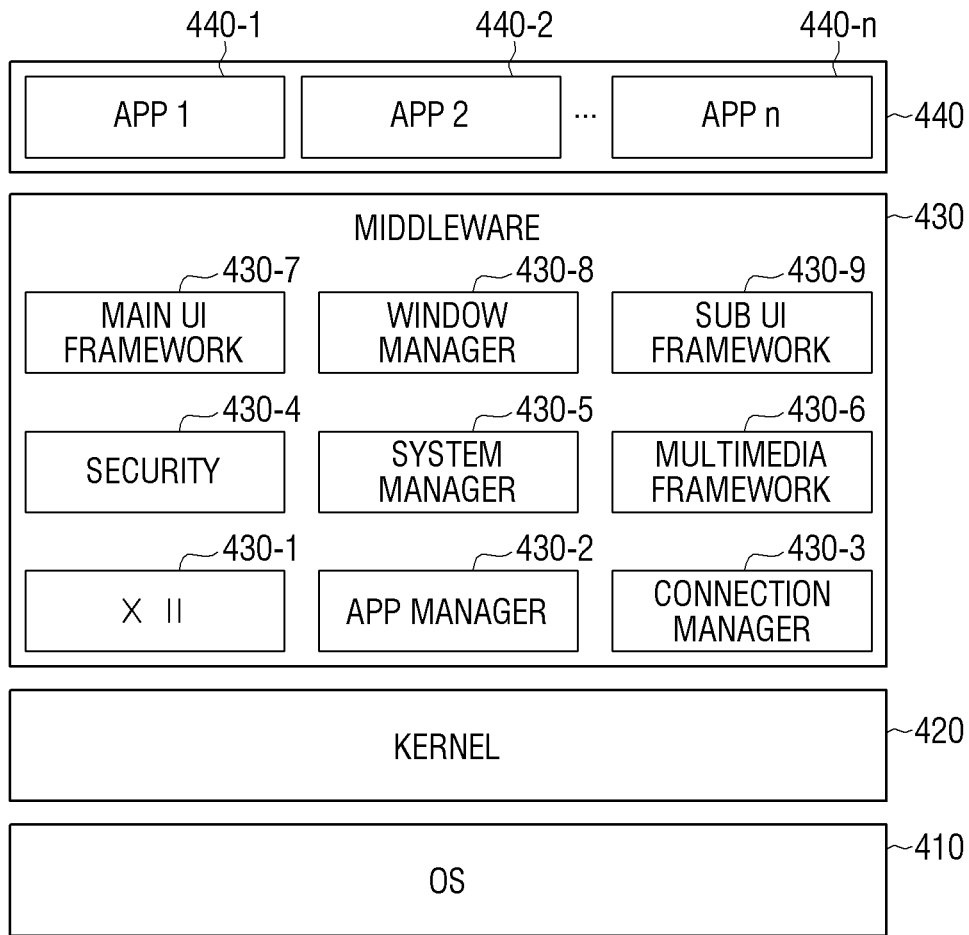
440-1
440-2
440-n

APP 1
APP 2
...
APP n
440

MIDDLEWARE
430

430-7
MAIN UI FRAMEWORK
430-8
WINDOW MANAGER
430-9
SUB UI FRAMEWORK

430-4
SECURITY
430-5
SYSTEM MANAGER
430-6
MULTIMEDIA FRAMEWORK

430-1
X II
430-2
APP MANAGER
430-3
CONNECTION MANAGER

KERNEL
420

OS
410